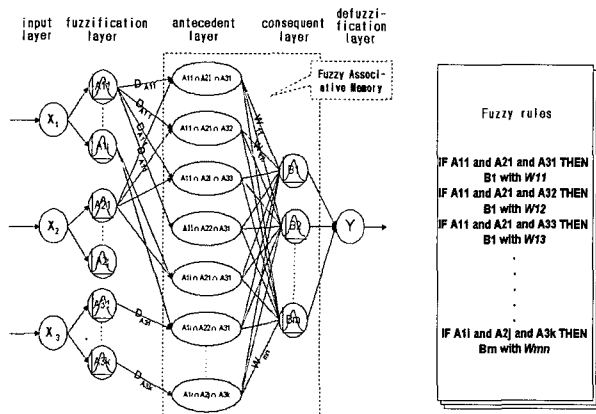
input layer

fuzzification layer

antecedent layer

consequent layer

defuzzification layer

Fuzzy Associative Memory

$X_1$

$X_2$

$X_3$

A11

A1i

A21

A2j

A31

A3k

$D_{A11}$

$D_{A1i}$

$D_{A31}$

$D_{A3k}$

A11 ∩ A21 ∩ A31

A11 ∩ A21 ∩ A32

A11 ∩ A21 ∩ A33

A11 ∩ A22 ∩ A31

A11 ∩ A21 ∩ A31

A1i ∩ A22 ∩ A31

A1i ∩ A2j ∩ A3k

$W_{11}$

$W_{12}$

$W_{mn}$

B1

B1

Bm

Y

Fuzzy rules

IF A11 and A21 and A31 THEN B1 with W11

IF A11 and A21 and A32 THEN B1 with W12

IF A11 and A21 and A33 THEN B1 with W13

.

.

.

IF A1i and A2j and A3k THEN Bm with Wmn